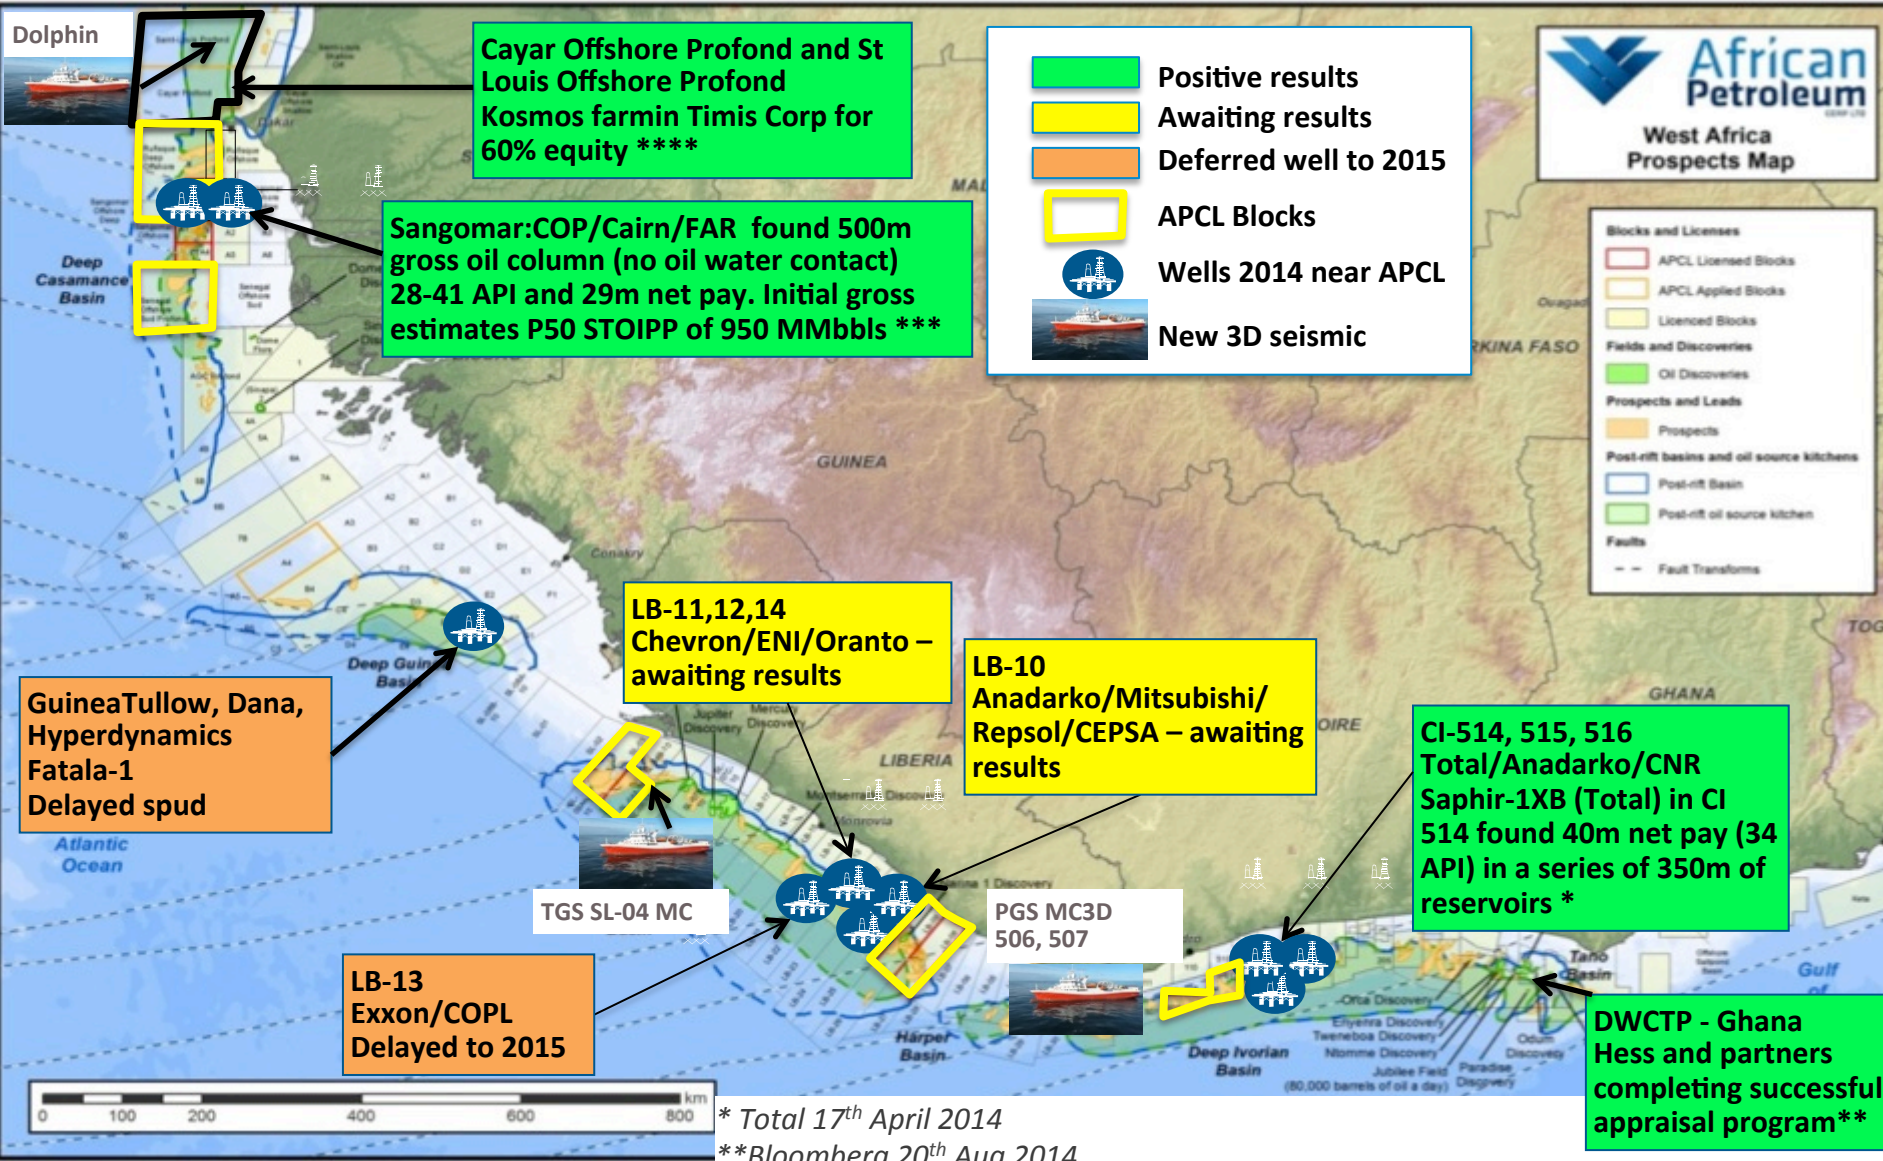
Dolphin

Cayar Offshore Profond and St Louis Offshore Profond
Kosmos farmin Timis Corp for 60% equity ****

Positive results
Awaiting results
Deferred well to 2015
APCL Blocks
Wells 2014 near APCL
New 3D seismic

African Petroleum
West Africa Prospects Map

Sangomar:COP/Cairn/FAR found 500m gross oil column (no oil water contact) 28-41 API and 29m net pay. Initial gross estimates P50 STOIPP of 950 MMbbls ***

Deep Casamance Basin

Blocks and Licenses
APCL Licensed Blocks
APCL Applied Blocks
Licenced Blocks
Fields and Discoveries
Oil Discoveries
Prospects and Leads
Prospects
Post-rift basins and oil source kitchens
Post-rift Basin
Post-rift oil source kitchen
Faults
Fault Transforms

MALI
BURKINA FASO
GUINEA
Conakry
LIBERIA
GHANA
TOG

LB-11,12,14
Chevron/ENI/Oranto – awaiting results

LB-10
Anadarko/Mitsubishi/ Repsol/CEPSA – awaiting results

Deep Guinea Basin

GuineaTullow, Dana, Hyperdynamics
Fatala-1
Delayed spud

CI-514, 515, 516
Total/Anadarko/CNR
Saphir-1XB (Total) in CI 514 found 40m net pay (34 API) in a series of 350m of reservoirs *

Atlantic Ocean

TGS SL-04 MC

PGS MC3D
506, 507

LB-13
Exxon/COPL
Delayed to 2015

Harper Basin
Deep Ivorian Basin
Tano Basin
Gulf of

DWCTP - Ghana
Hess and partners completing successful appraisal program**

0 100 200 400 600 800 km

* Total 17$^{th}$ April 2014
**Bloomberg 20$^{th}$ Aug 2014